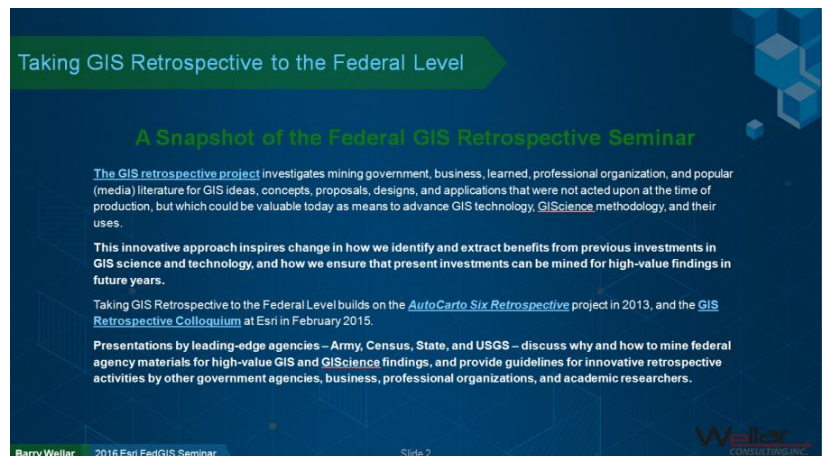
Taking GIS Retrospective to the Federal Level

A Snapshot of the Federal GIS Retrospective Seminar

The GIS retrospective project investigates mining government, business, learned, professional organization, and popular (media) literature for GIS ideas, concepts, proposals, designs, and applications that were not acted upon at the time of production, but which could be valuable today as means to advance GIS technology, GIScience methodology, and their uses.

This innovative approach inspires change in how we identify and extract benefits from previous investments in GIS science and technology, and how we ensure that present investments can be mined for high-value findings in future years.

Taking GIS Retrospective to the Federal Level builds on the AutoCarto Six Retrospective project in 2013, and the GIS Retrospective Colloquium at Esri in February 2015.

Presentations by leading-edge agencies – Army, Census, State, and USGS – discuss why and how to mine federal agency materials for high-value GIS and GIScience findings, and provide guidelines for innovative retrospective activities by other government agencies, business, professional organizations, and academic researchers.

Barry Wellar 2016 Esri FedGIS Seminar Slide 2

Wellar CONSULTING INC.